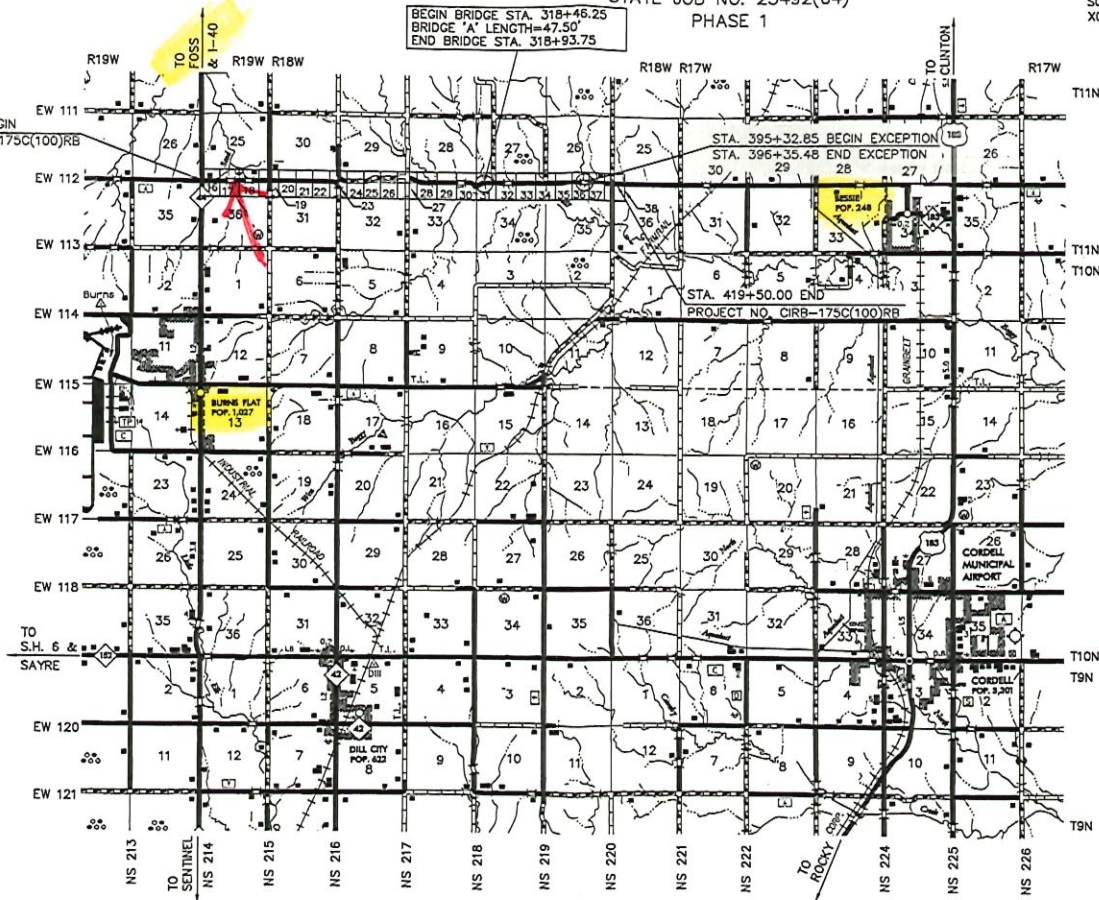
STATE JOB NO. 25432(04)
PHASE 1

BEGIN BRIDGE STA. 318+46.25
BRIDGE "A" LENGTH=47.50'
END BRIDGE STA. 318+93.75

TO FOSS & I-40

R19W R19W R18W R18W R17W R17W

TO CLINTON

T11N

GIN
175C(100)RB

EW 111
EW 112
EW 113
EW 114
EW 115
EW 116
EW 117
EW 118
EW 120
EW 121

STA. 395+32.85 BEGIN EXCEPTION
STA. 396+35.48 END EXCEPTION

183

BESSIE POP. 248

T11N
T10N

STA. 419+50.00 END
PROJECT NO. CIRB-175C(100)RB

Burns

BURNS FLAT POP. 1,027

INDUSTRIAL

RAILROAD

CORDELL MUNICIPAL AIRPORT

TO S.H. 6 & SAYRE

152

DILL CITY POP. 622

42

CORDELL POP. 2,301

T10N
T9N

T9N

26 30 29 28 27 26 25 30 29 28 27 26
16 17 18 19 20 21 22 23 24 25 26 28 29 30 31 32 33 34 35 36 37
35 36 31 32 33 34 35 36 31 32 33 35
2 1 6 5 4 3 2 1 6 5 4 3 2
11 12 7 8 9 10 12 7 8 9 10 11
14 13 18 17 16 15 14 13 18 17 16 15 14
23 24 19 20 21 22 23 24 19 20 21 22 23
26 25 30 29 28 27 26 25 30 29 28 27 26
35 36 31 32 33 34 35 36 31 32 33 34 35
2 1 6 5 4 3 2 1 6 5 4 3 2
11 12 7 8 9 10 11 12 7 8 9 10 11

NS 213
TO SENTINEL
NS 214
NS 215
NS 216
NS 217
NS 218
NS 219
NS 220
NS 221
NS 222
TO ROCKY
NS 224
NS 225
NS 226